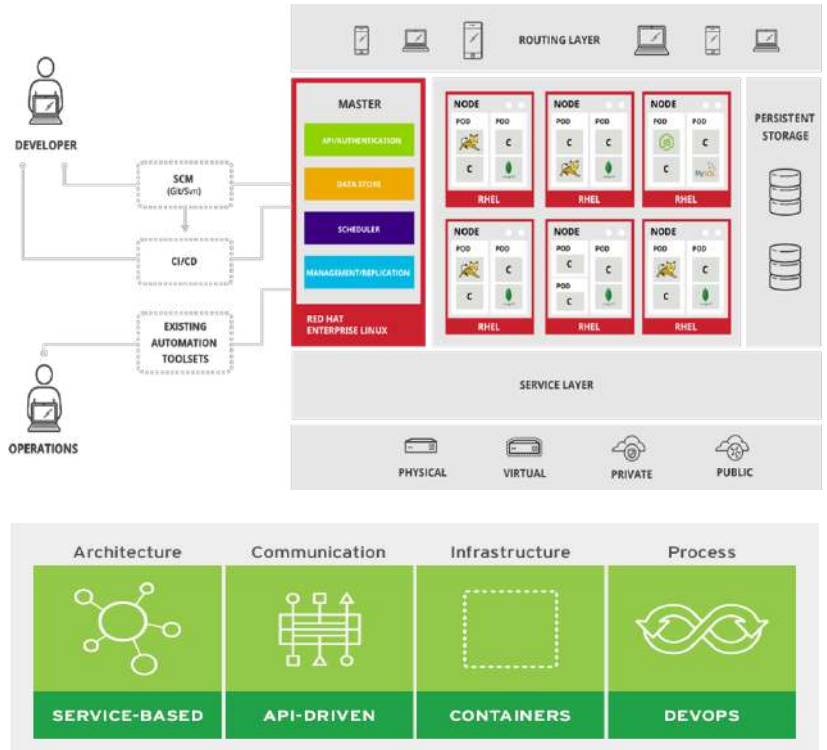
ROUTING LAYER

DEVELOPER

SCM (Git/Svn)

CI/CD

EXISTING AUTOMATION TOOLSETS

OPERATIONS

MASTER

API/AUTHENTICATION

DATA STORE

SCHEDULER

MANAGEMENT/REPLICATION

RED HAT ENTERPRISE LINUX

NODE
POD POD
C
C C
RHEL

NODE
POD POD
C C
C
RHEL

NODE
POD POD
C
C MySQL
RHEL

NODE
POD POD
C
C
RHEL

NODE
POD POD
C
POD
C
RHEL

NODE
POD POD
C
C
RHEL

PERSISTENT STORAGE

SERVICE LAYER

PHYSICAL

VIRTUAL

PRIVATE

PUBLIC

Architecture

Communication

Infrastructure

Process

SERVICE-BASED

API-DRIVEN

CONTAINERS

DEVOPS